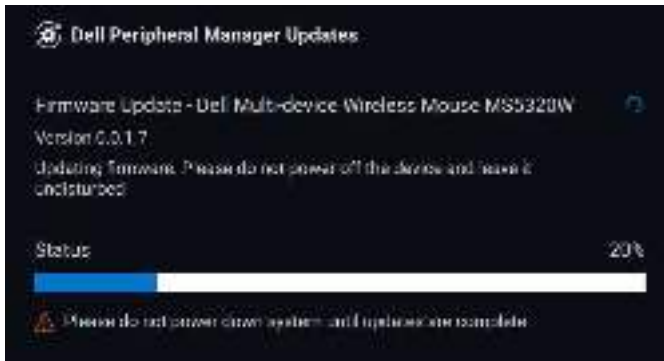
Dell Peripheral Manager Updates

Firmware Update - Dell Multi-device Wireless Mouse MS5320W

Version 0.0.1.7

Updating firmware. Please do not power off the device and leave it undisturbed.

Status

20%

Please do not power down system until updates are complete